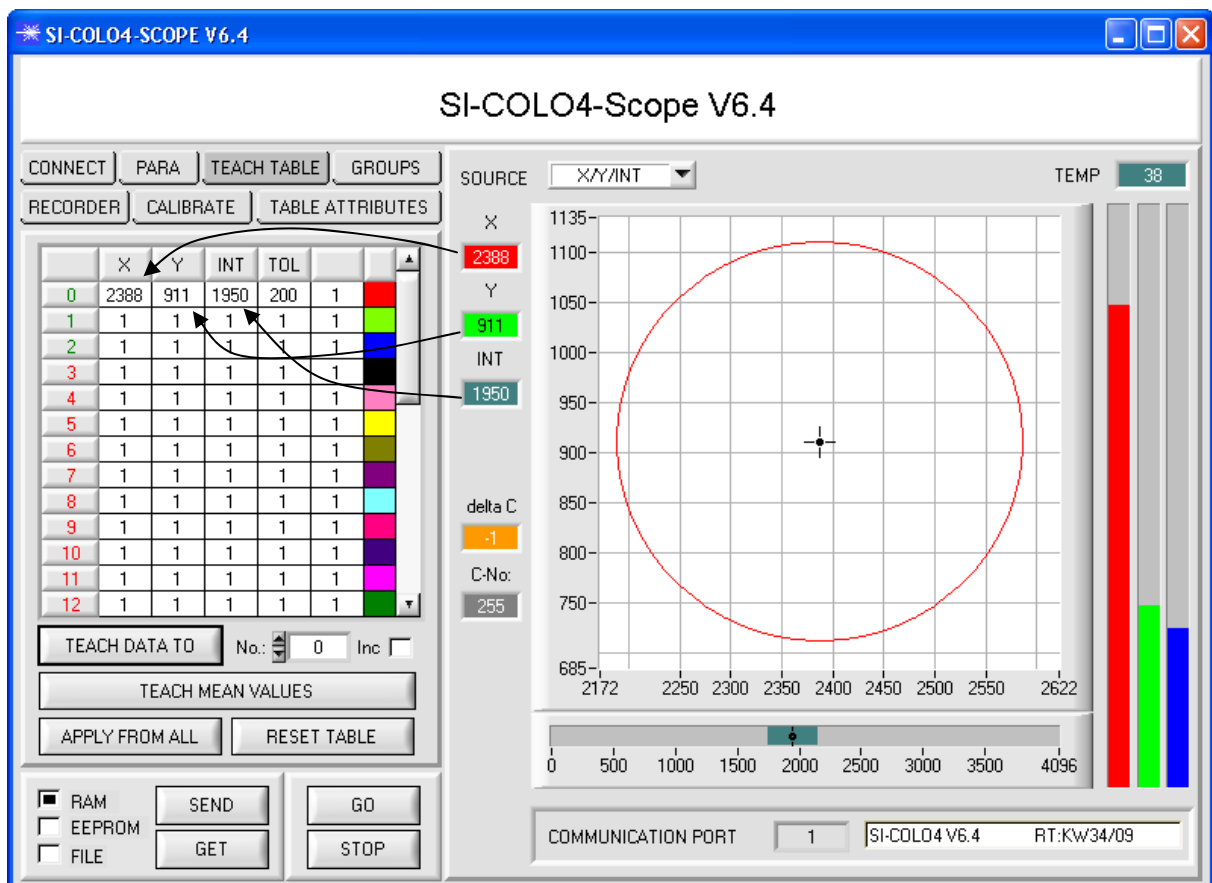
SI-COLO4-SCOPE V6.4

SI-COLO4-Scope V6.4

CONNECT PARA TEACH TABLE GROUPS
RECORDER CALIBRATE TABLE ATTRIBUTES

| | X | Y | INT | TOL | | |
|---|---|---|---|---|---|---|
| 0 | 2388 | 911 | 1950 | 200 | 1 | |
| 1 | 1 | 1 | 1 | 1 | 1 | |
| 2 | 1 | 1 | 1 | 1 | 1 | |
| 3 | 1 | 1 | 1 | 1 | 1 | |
| 4 | 1 | 1 | 1 | 1 | 1 | |
| 5 | 1 | 1 | 1 | 1 | 1 | |
| 6 | 1 | 1 | 1 | 1 | 1 | |
| 7 | 1 | 1 | 1 | 1 | 1 | |
| 8 | 1 | 1 | 1 | 1 | 1 | |
| 9 | 1 | 1 | 1 | 1 | 1 | |
| 10 | 1 | 1 | 1 | 1 | 1 | |
| 11 | 1 | 1 | 1 | 1 | 1 | |
| 12 | 1 | 1 | 1 | 1 | 1 | |

TEACH DATA TO No.: 0 Inc
TEACH MEAN VALUES
APPLY FROM ALL RESET TABLE

RAM
EEPROM
FILE
SEND
GET
GO
STOP

SOURCE X/Y/INT
TEMP 38
X 2388
Y 911
INT 1950
delta C -1
C-No: 255

1135 1100 1050 1000 950 900 850 800 750 685
2172 2250 2300 2350 2400 2450 2500 2550 2622

0 500 1000 1500 2000 2500 3000 3500 4096

COMMUNICATION PORT 1 SI-COLO4 V6.4 RT:KW34/09